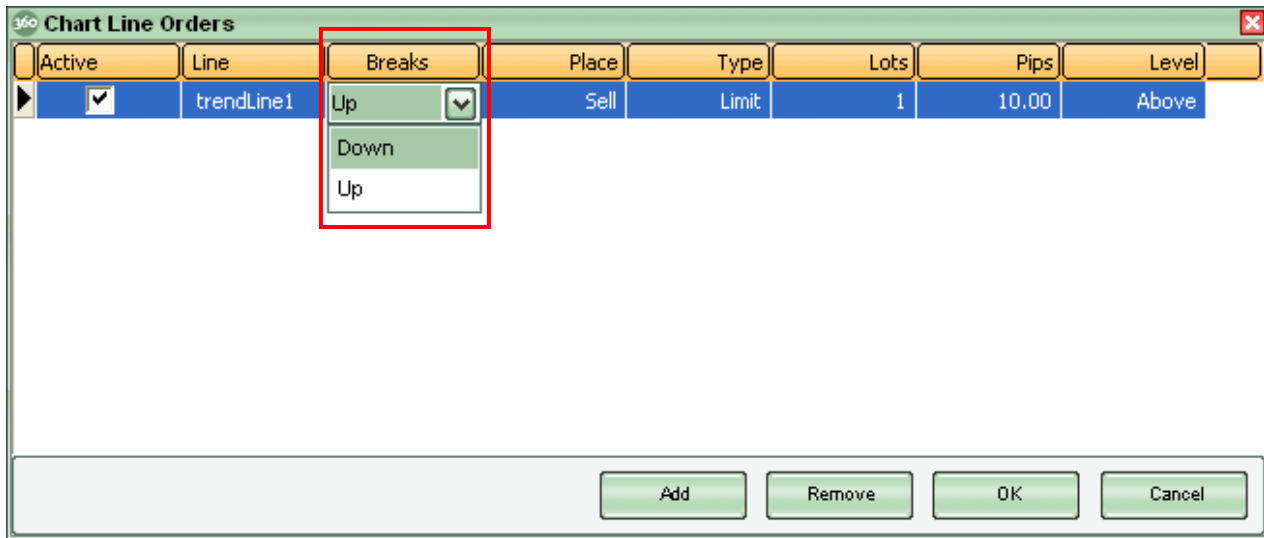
360 Chart Line Orders

| Active | Line | Breaks | Place | Type | Lots | Pips | Level |
|---|---|---|---|---|---|---|---|
| ☑ | trendLine1 | Up | Sell | Limit | 1 | 10.00 | Above |

Down
Up

Add Remove OK Cancel